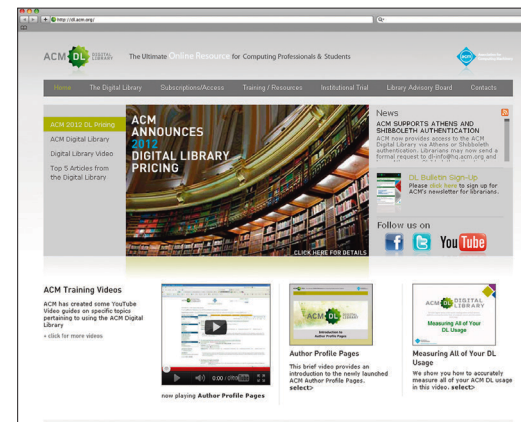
http://dl.acm.org/

ACM DL DIGITAL LIBRARY

The Ultimate Online Resource for Computing Professionals & Students

Home The Digital Library Subscriptions/Access Training / Resources Institutional Trial Library Advisory Board Contacts

ACM 2012 DL Pricing
ACM Digital Library
Digital Library Video
Top 5 Articles from the Digital Library

ACM ANNOUNCES 2012 DIGITAL LIBRARY PRICING

CLICK HERE FOR DETAILS

News

ACM SUPPORTS ATHENS AND SHIBBOLETH AUTHENTICATION
ACM now provides access to the ACM Digital Library via Athens or Shibboleth authentication. Librarians may now send a formal request to dl-info@hq.acm.org and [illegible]

DL Bulletin Sign-Up
Please click here to sign up for ACM's newsletter for librarians.

Follow us on

You Tube

ACM Training Videos
ACM has created some YouTube Video guides on specific topics pertaining to using the ACM Digital Library

» click for more videos

0:00 / 09:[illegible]

now playing Author Profile Pages

ACM DL
Introduction to Author Profile Pages

Author Profile Pages
This brief video provides an introduction to the newly launched ACM Author Profile Pages. select>

ACM DL DIGITAL LIBRARY
Measuring All of Your DL Usage

Measuring All of Your DL Usage
We show you how to accurately measure all of your ACM DL usage in this video. select>